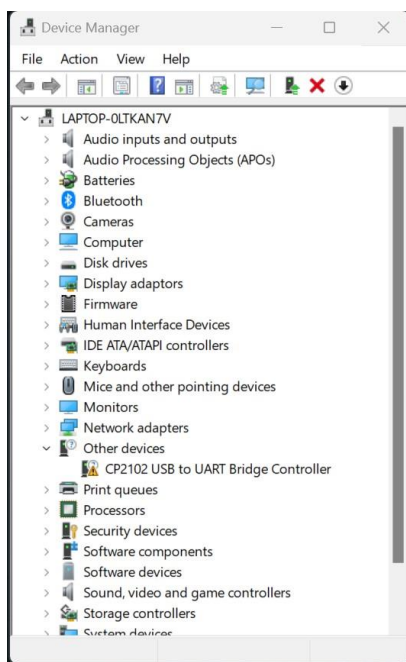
Device Manager

File Action View Help

LAPTOP-0LTKAN7V
Audio inputs and outputs
Audio Processing Objects (APOs)
Batteries
Bluetooth
Cameras
Computer
Disk drives
Display adaptors
Firmware
Human Interface Devices
IDE ATA/ATAPI controllers
Keyboards
Mice and other pointing devices
Monitors
Network adapters
Other devices
CP2102 USB to UART Bridge Controller
Print queues
Processors
Security devices
Software components
Software devices
Sound, video and game controllers
Storage controllers
System devices